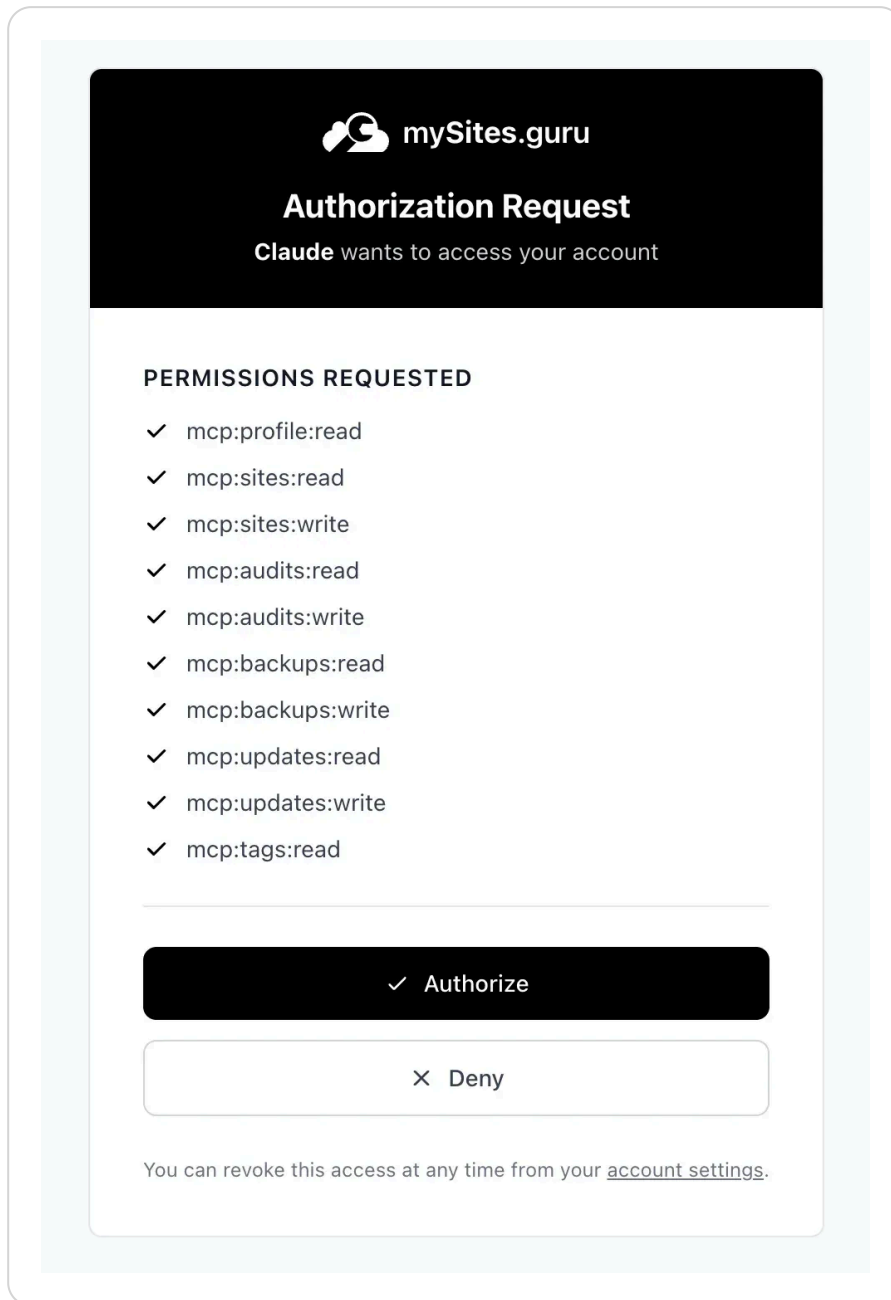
mySites.guru

Authorization Request

Claude wants to access your account

PERMISSIONS REQUESTED

✓ mcp:profile:read
✓ mcp:sites:read
✓ mcp:sites:write
✓ mcp:audits:read
✓ mcp:audits:write
✓ mcp:backups:read
✓ mcp:backups:write
✓ mcp:updates:read
✓ mcp:updates:write
✓ mcp:tags:read

✓ Authorize

✕ Deny

You can revoke this access at any time from your account settings.